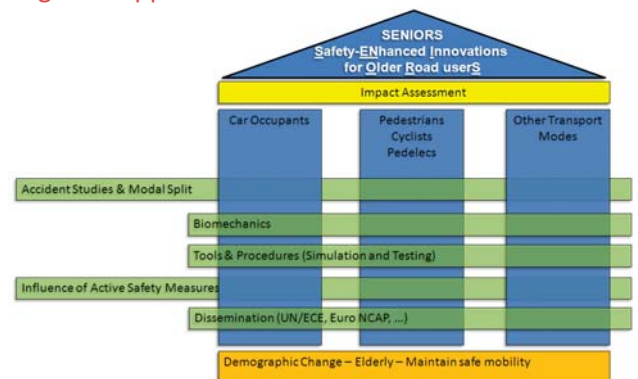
SENIORS
Safety-ENhanced Innovations for Older Road userS

Impact Assessment

Car Occupants

Pedestrians
Cyclists
Pedelecs

Other Transport Modes

Accident Studies & Modal Split

Biomechanics

Tools & Procedures (Simulation and Testing)

Influence of Active Safety Measures

Dissemination (UN/ECE, Euro NCAP, ...)

Demographic Change – Elderly – Maintain safe mobility